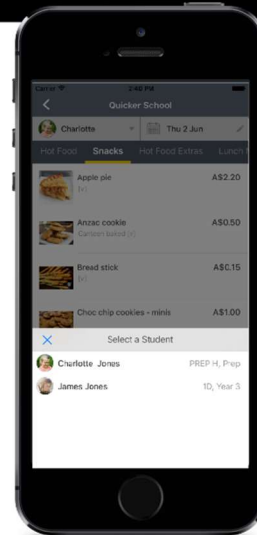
Carrier 2:40 PM

Quicker School

Charlotte

Thu 2 Jun

Hot Food Snacks Hot Food Extras Lunch

Apple pie
(x)
A$2.20

Anzac cookie
Canteen baked (x)
A$0.50

Bread stick
A$0.15

Choc chip cookies - minis
A$1.00

Select a Student

Charlotte Jones
PREP H, Prep

James Jones
1D, Year 3